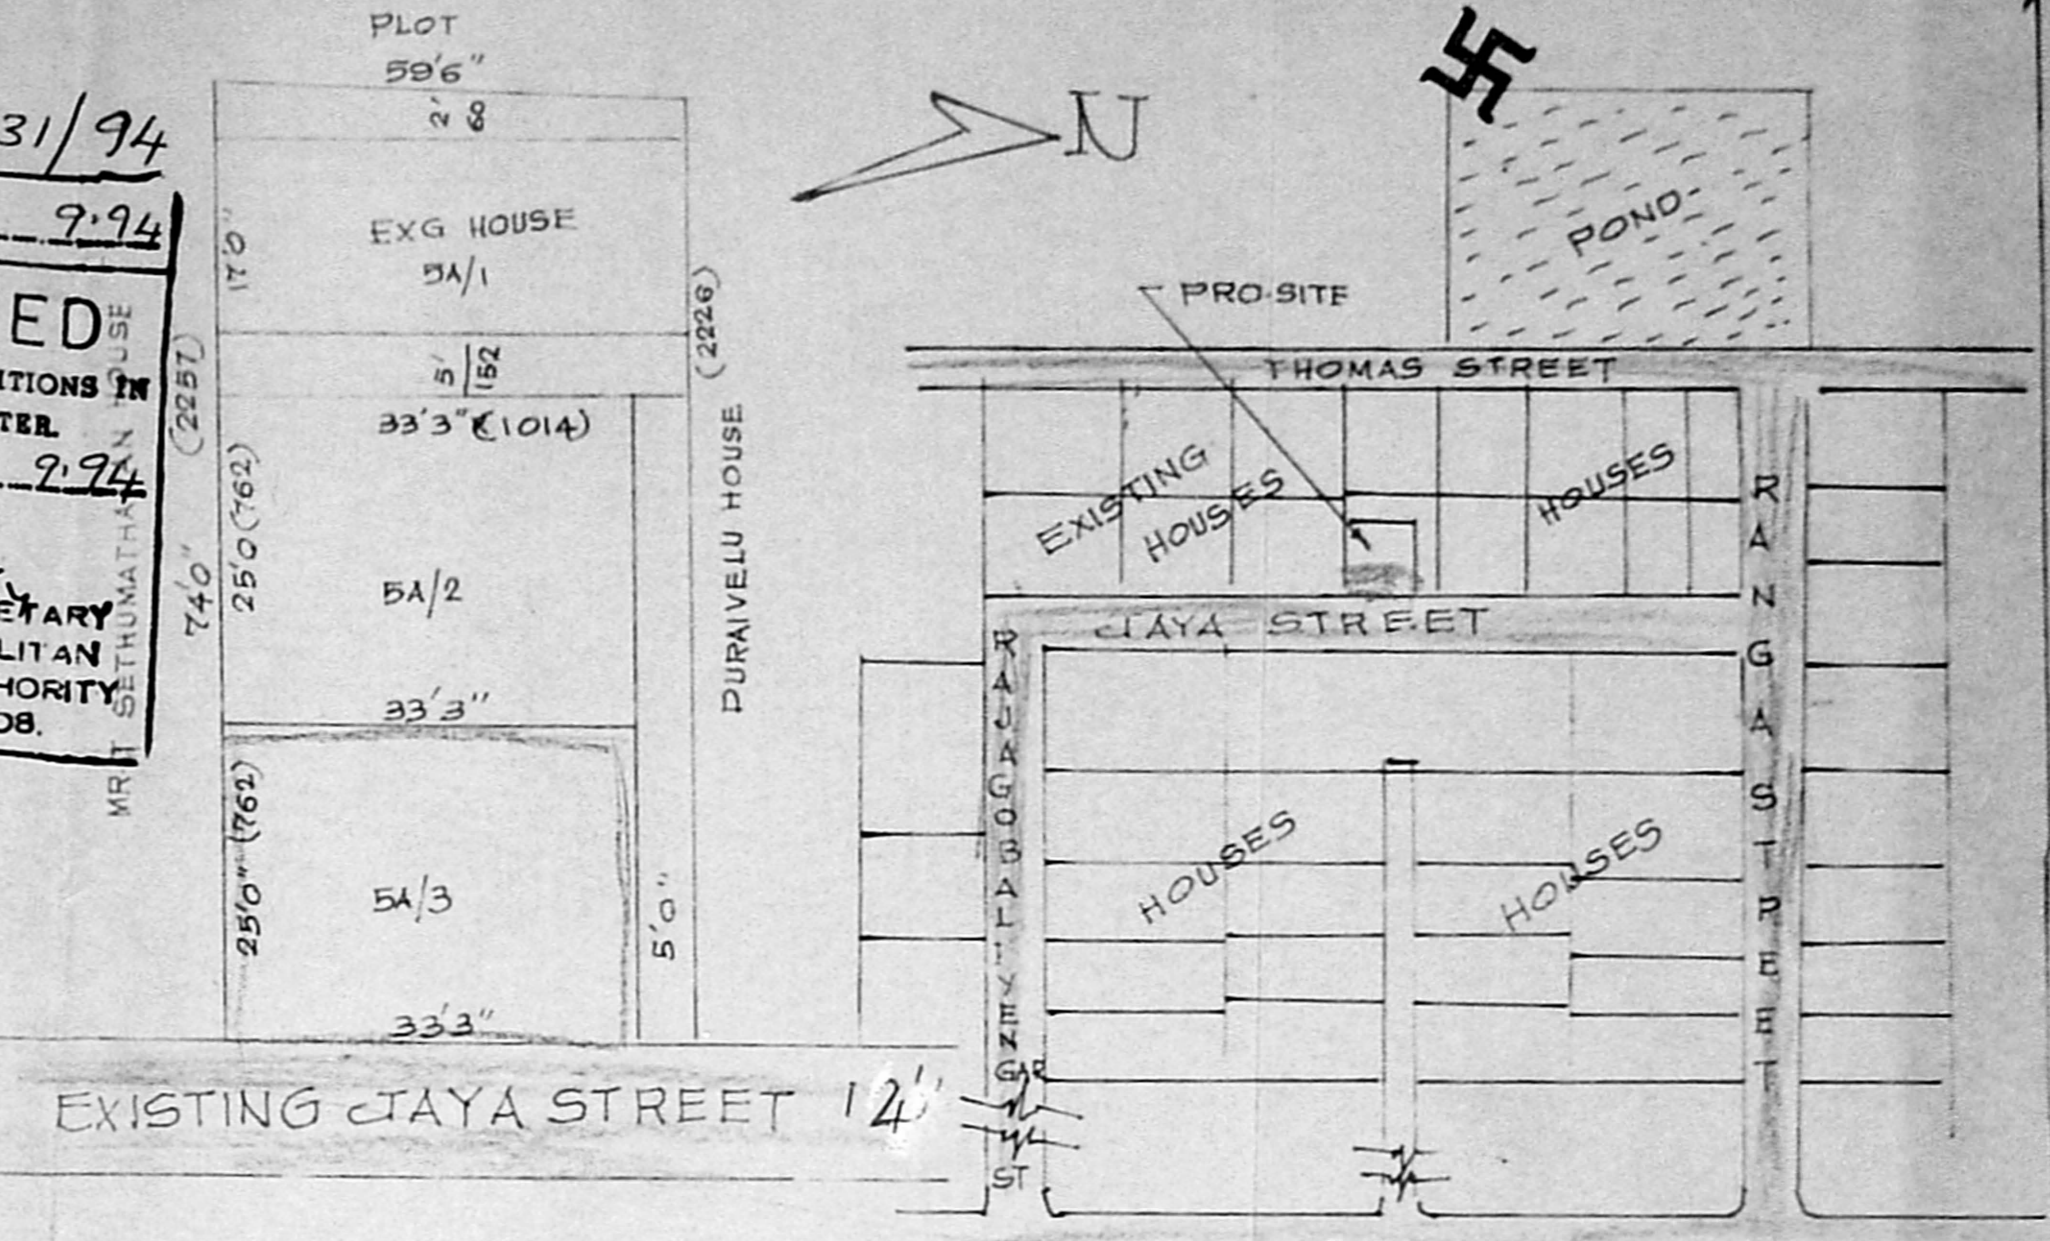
31/94
9·94
ED
ITIONS IN
TER
9·94
ETARY
LITAN
HORITY
08.

PLOT
59'6"
2'8
EXG HOUSE
5A/1
17'0"
5'
152
33'3"(1014)
(2257)
MR. SETHUMATHAN HOUSE
74'0"
25'0(762)
5A/2
33'3"
25'0"(762)
5A/3
33'3"
5'0"
(2226)
DURAIVELU HOUSE
N
PRO-SITE
POND
THOMAS STREET
EXISTING HOUSES
HOUSES
JAYA STREET
RAJAGOBAL IYENGAR ST
RANGA STREET
HOUSES
HOUSES
EXISTING JAYA STREET 14'